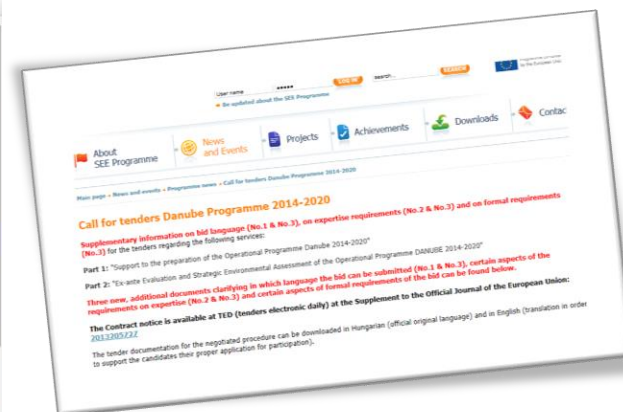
User name ••••• SIGN IN search... SEARCH

Be updated about the SEE Programme

About SEE Programme | News and Events | Projects | Achievements | Downloads | Contac

Main page » News and events » Programme news » Call for tenders Danube Programme 2014-2020

Call for tenders Danube Programme 2014-2020

Supplementary information on bid language (No.1 & No.3), on expertise requirements (No.2 & No.3) and on formal requirements (No.3) for the tenders regarding the following services:

Part 1: "Support to the preparation of the Operational Programme Danube 2014-2020"

Part 2: "Ex-ante Evaluation and Strategic Environmental Assessment of the Operational Programme DANUBE 2014-2020"

Three new, additional documents clarifying in which language the bid can be submitted (No.1 & No.3), certain aspects of the requirements on expertise (No.2 & No.3) and certain aspects of formal requirements of the bid can be found below.

The Contract notice is available at TED (tenders electronic daily) at the Supplement to the Official Journal of the European Union: 2013/205737

The tender documentation for the negotiated procedure can be downloaded in Hungarian (official original language) and in English (translation in order to support the candidates their proper application for participation).